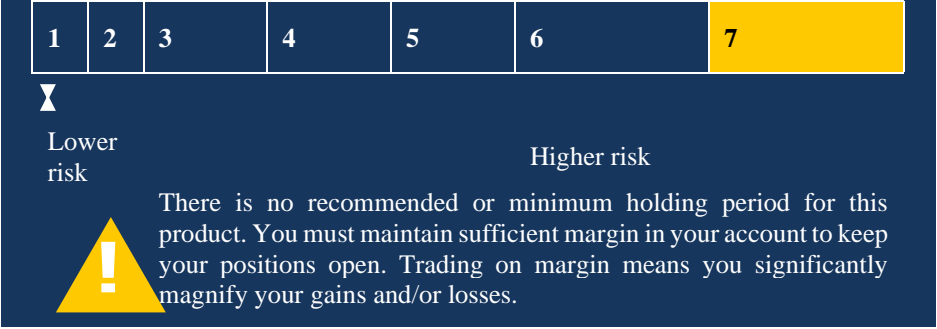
| 1 | 2 | 3 | 4 | 5 | 6 | 7 |
|---|---|---|---|---|---|---|

Lower risk

Higher risk

!

There is no recommended or minimum holding period for this product. You must maintain sufficient margin in your account to keep your positions open. Trading on margin means you significantly magnify your gains and/or losses.